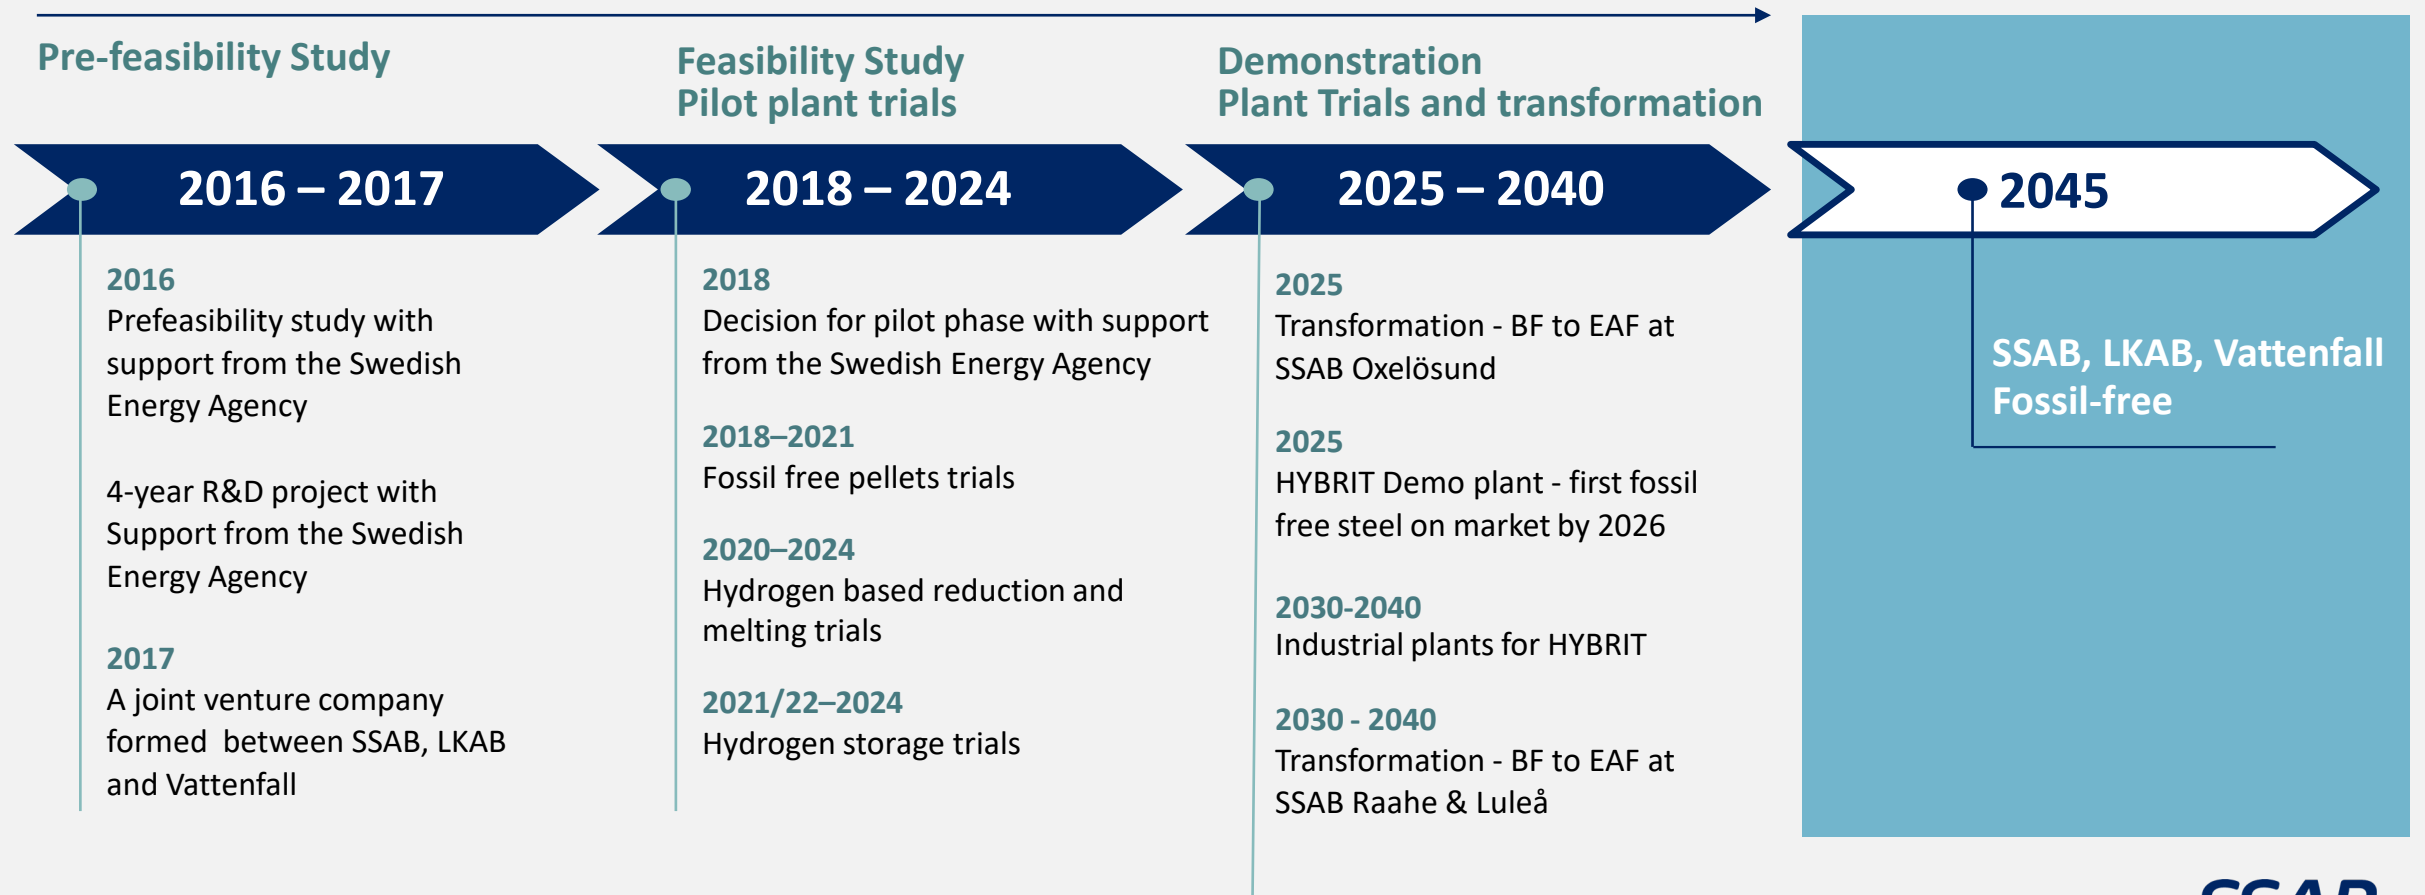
Pre-feasibility Study

Feasibility Study
Pilot plant trials

Demonstration
Plant Trials and transformation

2016 – 2017

2018 – 2024

2025 – 2040

2045

2016
Prefeasibility study with support from the Swedish Energy Agency

4-year R&D project with Support from the Swedish Energy Agency

2017
A joint venture company formed between SSAB, LKAB and Vattenfall

2018
Decision for pilot phase with support from the Swedish Energy Agency

2018–2021
Fossil free pellets trials

2020–2024
Hydrogen based reduction and melting trials

2021/22–2024
Hydrogen storage trials

2025
Transformation - BF to EAF at SSAB Oxelösund

2025
HYBRIT Demo plant - first fossil free steel on market by 2026

2030-2040
Industrial plants for HYBRIT

2030 - 2040
Transformation - BF to EAF at SSAB Raahe & Luleå

SSAB, LKAB, Vattenfall
Fossil-free

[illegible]